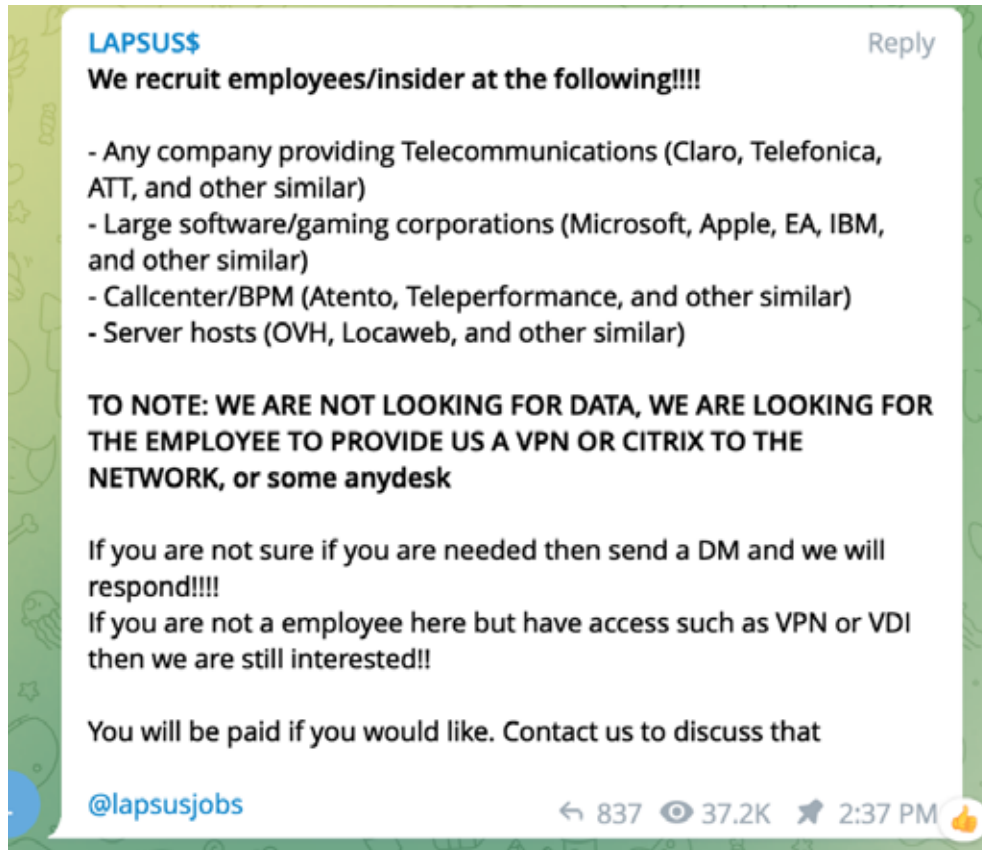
LAPSUS$
Reply
We recruit employees/insider at the following!!!!

- Any company providing Telecommunications (Claro, Telefonica, ATT, and other similar)
- Large software/gaming corporations (Microsoft, Apple, EA, IBM, and other similar)
- Callcenter/BPM (Atento, Teleperformance, and other similar)
- Server hosts (OVH, Locaweb, and other similar)

TO NOTE: WE ARE NOT LOOKING FOR DATA, WE ARE LOOKING FOR THE EMPLOYEE TO PROVIDE US A VPN OR CITRIX TO THE NETWORK, or some anydesk

If you are not sure if you are needed then send a DM and we will respond!!!!
If you are not a employee here but have access such as VPN or VDI then we are still interested!!

You will be paid if you would like. Contact us to discuss that

@lapsusjobs

837 37.2K 2:37 PM